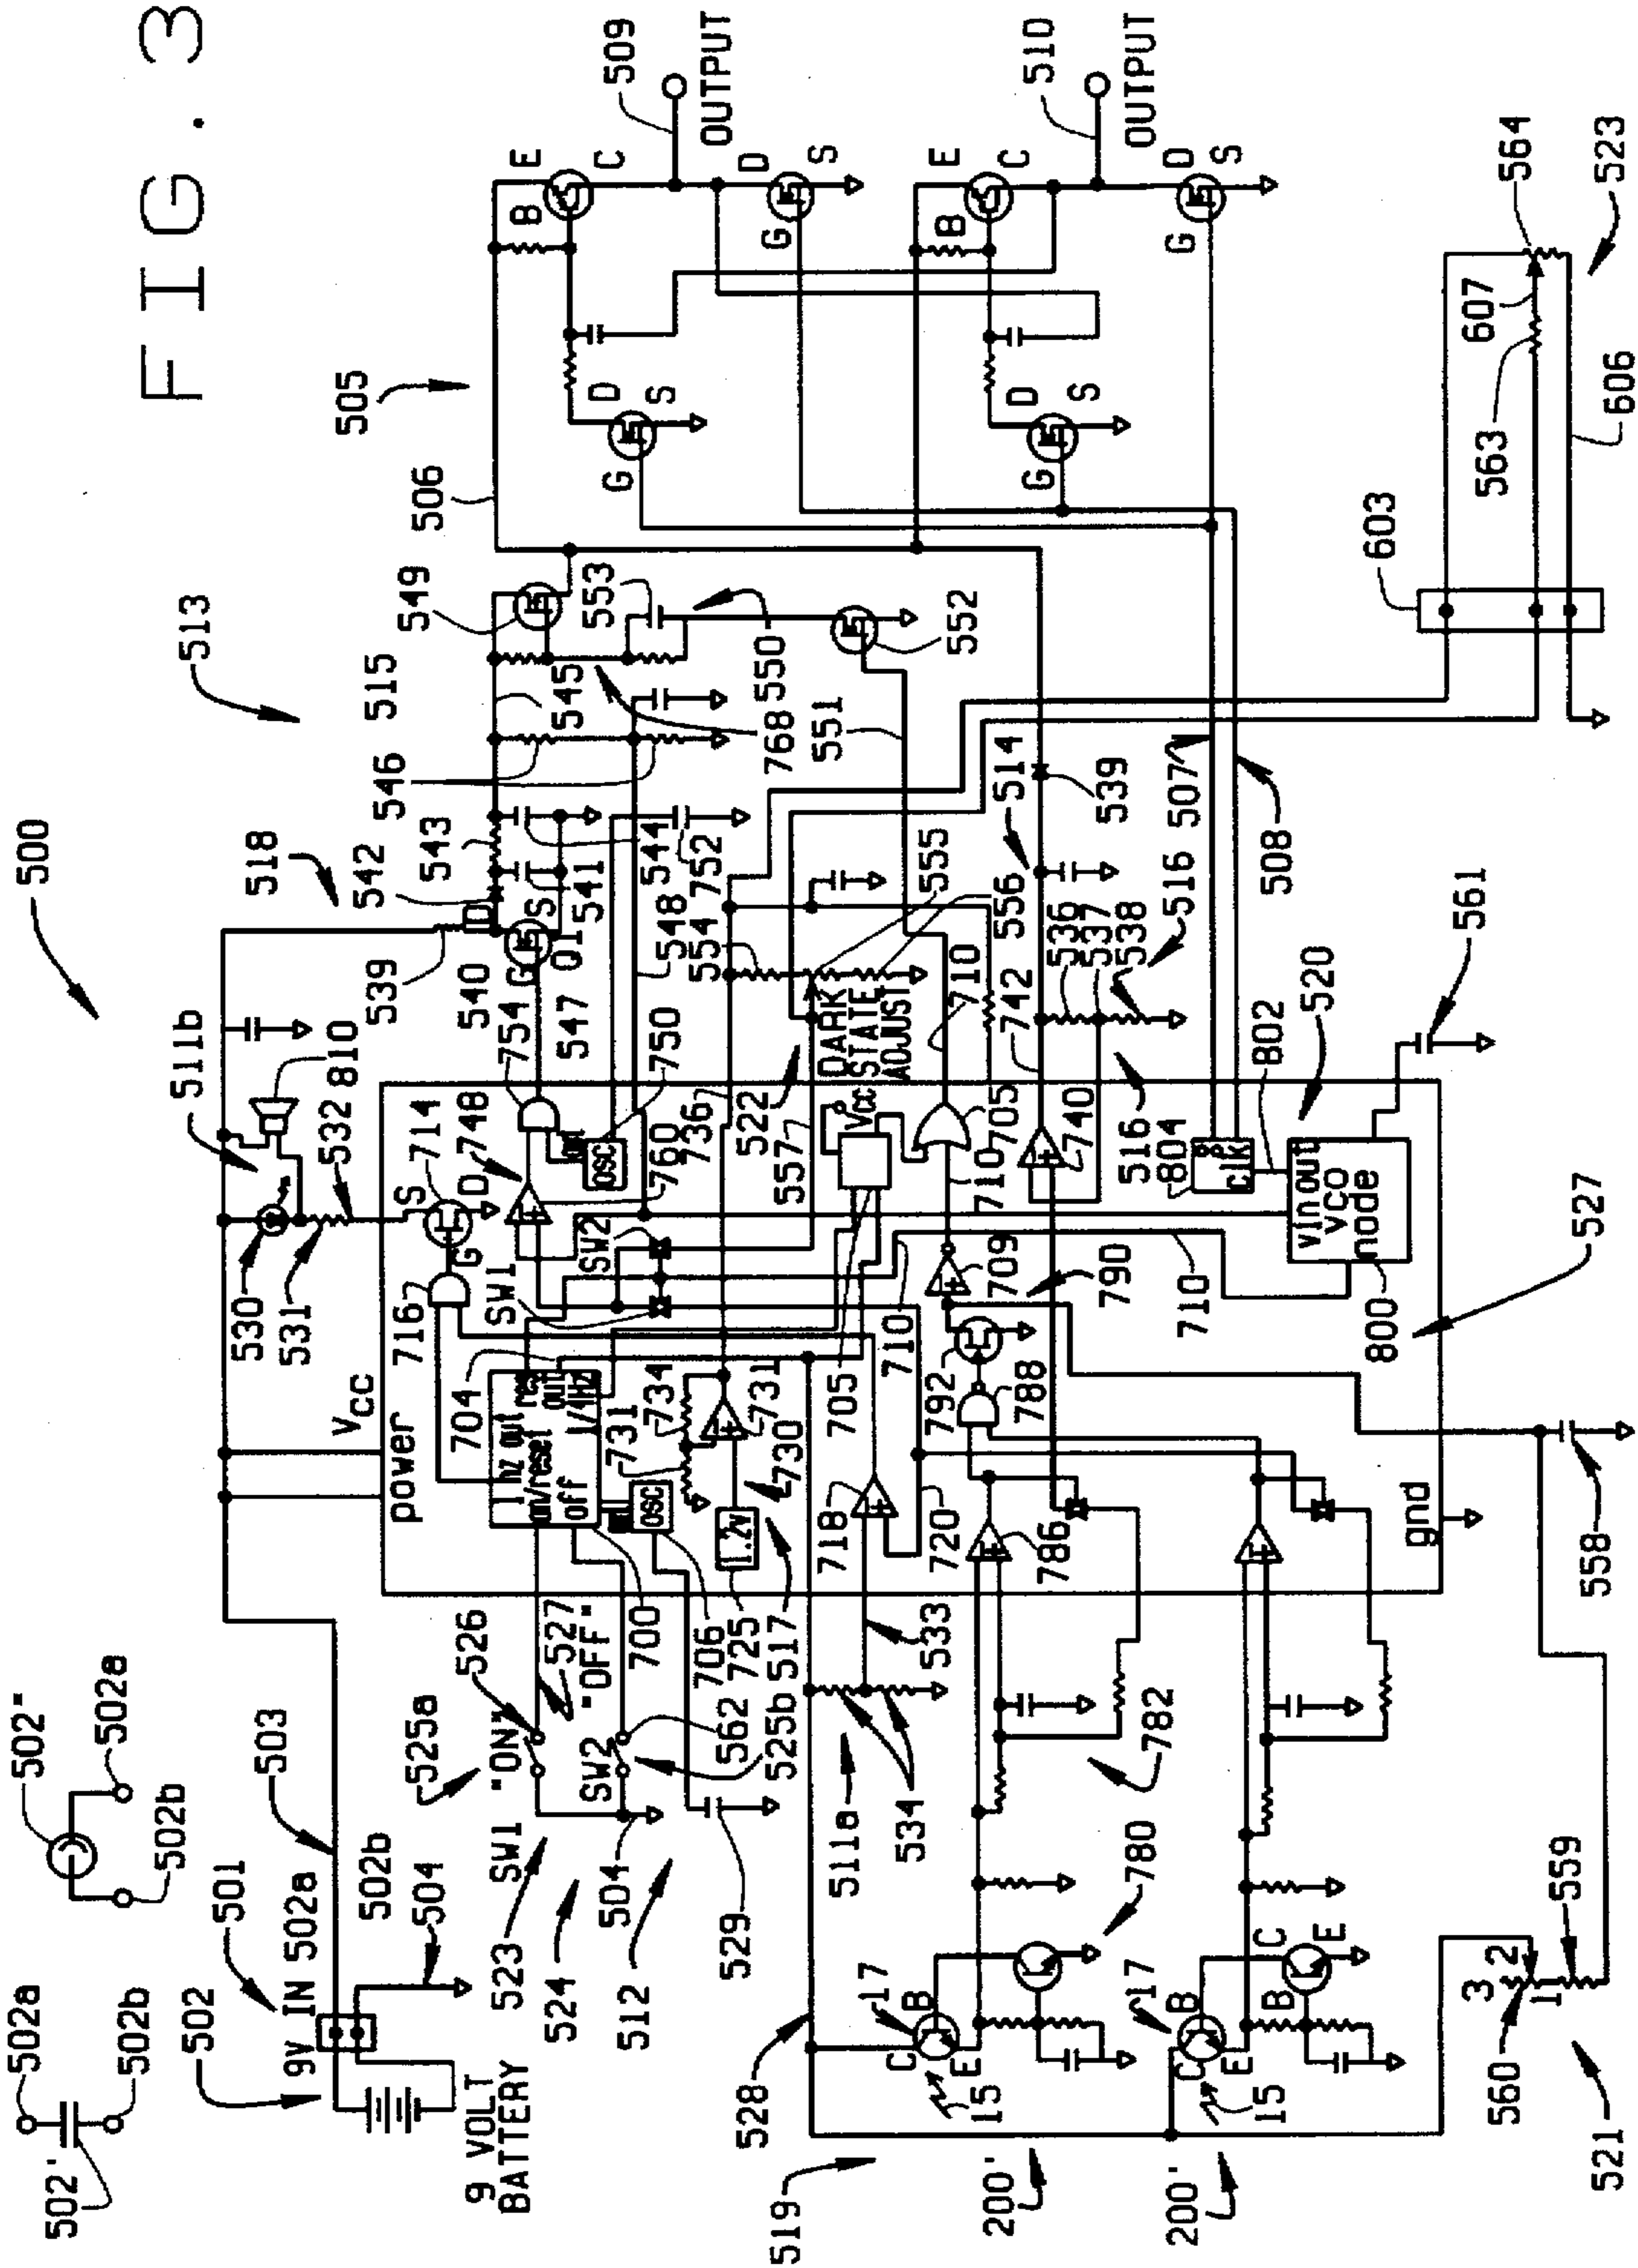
FIG. 3

500

OUTPUT
509
E C D S
B G

OUTPUT
510
E C D S
B G

505
D S
G

D S
G

506

513
515
549
553
550
552
545
768
551
546
543
542
518
539
D
S
541
544
752
540
G
Q1
547
548
554
555
556
514
539
507
508
603
563
607
564
523
606

511b
810
532
714
748
754
750
530
531
S D
G
760
736
522
DARK STATE ADJUST
557
Vcc
705
710
742
536
537
538
516
740
516
804
clk
802
520
561

Vcc
power
716
SW1
SW2
704
1 hz out
on/reset
off
neg out 1/4Hz
731
734
730
OSC
1.2V
700
706
725
517
718
720
705
710
709
790
792
788
786
710
vin out vco node
800
527
gnd
558

502a
502b
502'
502
9V IN
502a
502b
501
503
502b
504
9 VOLT BATTERY
502"
502a
502b
502b
SW1 "ON"
"OFF"
525a
526
527
SW2
562
525b
523
524
504
512
529
511a
533
534
782
780
519
528
17
C B E
15
200'
17
C B E
15
B C E
200'
560
3 2 1
559
521